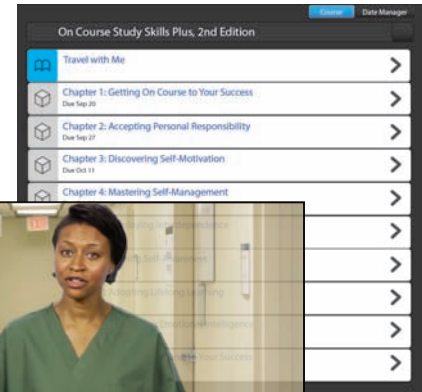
Course Date Manager

On Course Study Skills Plus, 2nd Edition

Travel with Me

Chapter 1: Getting On Course to Your Success
Due Sep 20

Chapter 2: Accepting Personal Responsibility
Due Sep 27

Chapter 3: Discovering Self-Motivation
Due Oct 11

Chapter 4: Mastering Self-Management

EXIT

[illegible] Interdependence

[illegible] Self-Awareness

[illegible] Lifelong Learning

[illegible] Emotional Intelligence

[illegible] Your Success